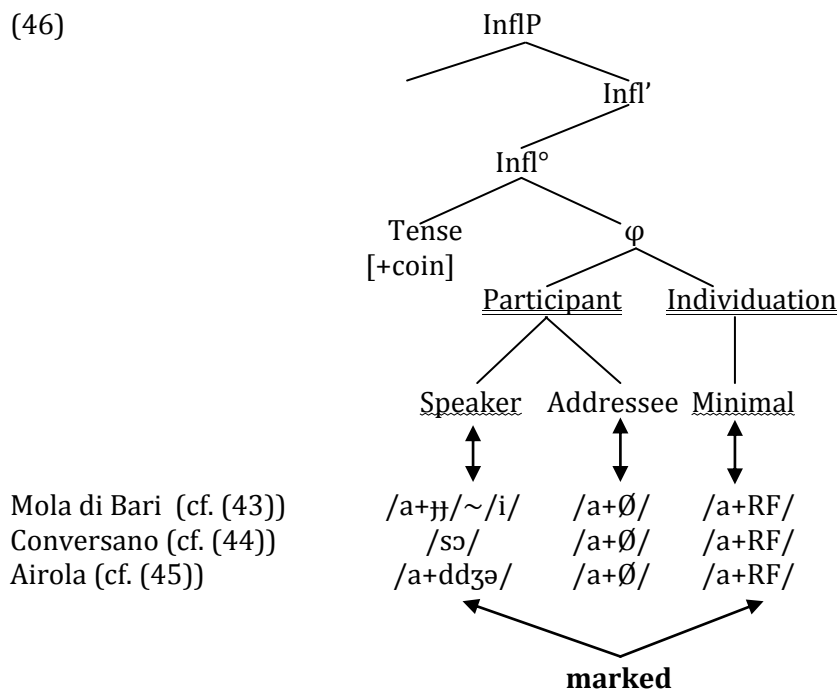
(46)

InflP

Infl'

Infl°

Tense
[+coin]

φ

Participant

Individuation

Speaker

Addressee

Minimal

| | | | |
|---|---|---|---|
| Mola di Bari (cf. (43)) | /a+ɟɟ/~/i/ | /a+Ø/ | /a+RF/ |
| Conversano (cf. (44)) | /sɔ/ | /a+Ø/ | /a+RF/ |
| Airola (cf. (45)) | /a+ddʒə/ | /a+Ø/ | /a+RF/ |

**marked**